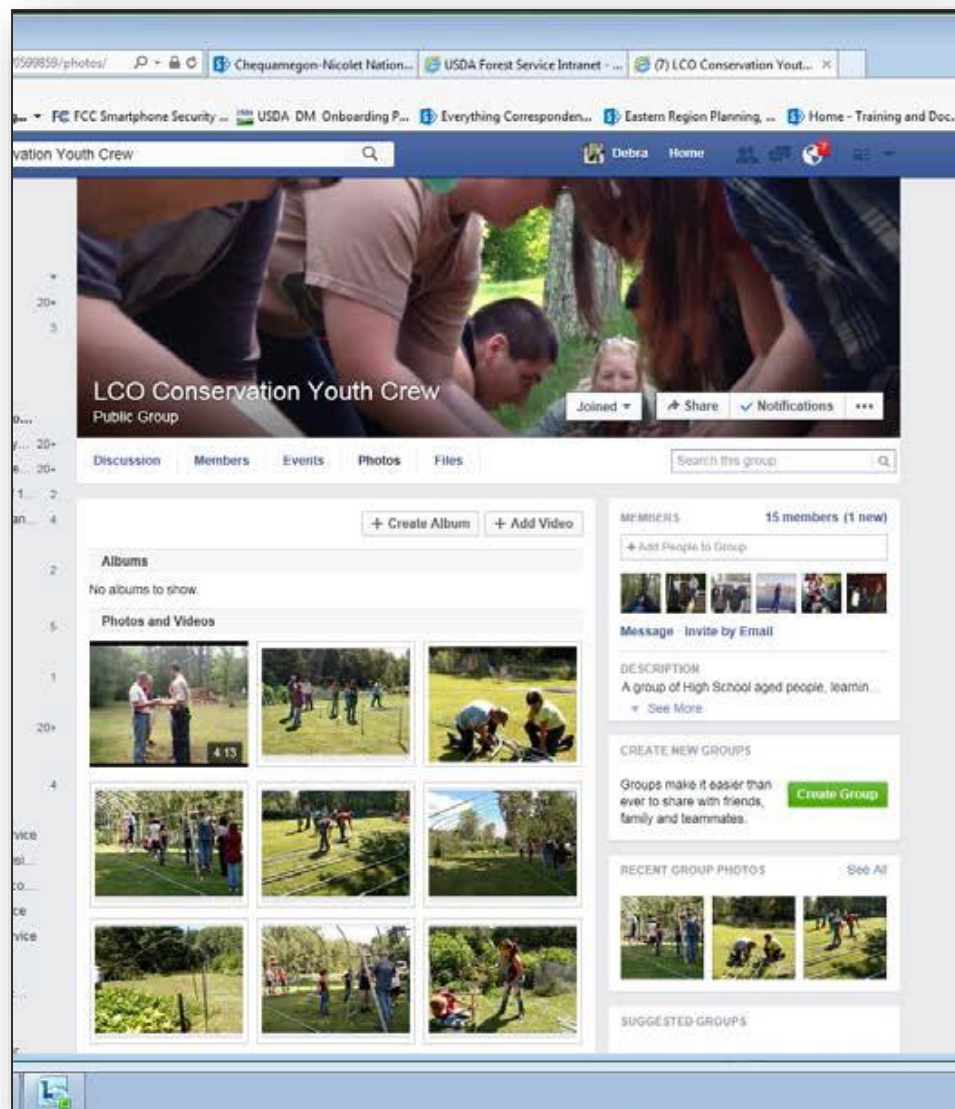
0599859/photos/

Chequamegon-Nicolet Nation... | USDA Forest Service Intranet - ... | (7) LCO Conservation Yout... ×

FCC Smartphone Security ... | USDA DM Onboarding P... | Everything Corresponden... | Eastern Region Planning, ... | Home - Training and Doc...

vation Youth Crew

Debra Home

20+
3

o...
y... 20+
e... 20+
1... 2
an... 4
2
5
1
20+
4

vice
si...
co...
ce
vice

LCO Conservation Youth Crew
Public Group

Joined ▾ | Share | ✓ Notifications | •••

Discussion | Members | Events | Photos | Files

Search this group

+ Create Album | + Add Video

Albums

No albums to show.

Photos and Videos

4:13

MEMBERS 15 members (1 new)

+ Add People to Group

Message · Invite by Email

DESCRIPTION
A group of High School aged people, learnin...
▾ See More

CREATE NEW GROUPS

Groups make it easier than ever to share with friends, family and teammates.

Create Group

RECENT GROUP PHOTOS See All

SUGGESTED GROUPS